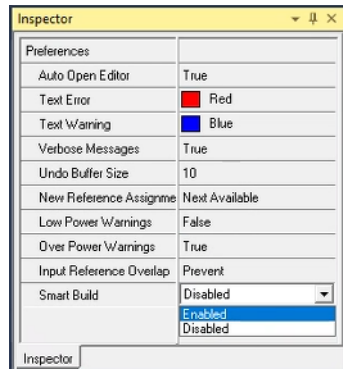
Inspector

| Preferences | |
|---|---|
| Auto Open Editor | True |
| Text Error | Red |
| Text Warning | Blue |
| Verbose Messages | True |
| Undo Buffer Size | 10 |
| New Reference Assignme | Next Available |
| Low Power Warnings | False |
| Over Power Warnings | True |
| Input Reference Overlap | Prevent |
| Smart Build | Disabled |

Enabled
Disabled

Inspector